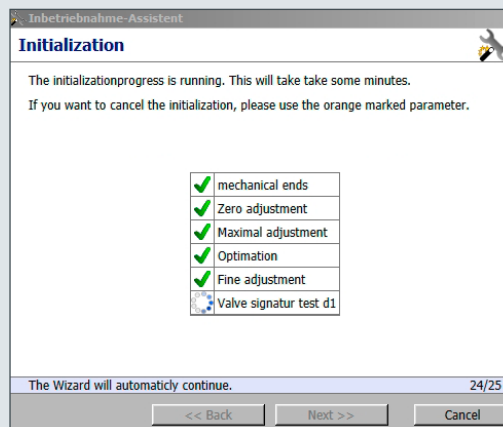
Inbetriebnahme-Assistent

Initialization

The initializationprogress is running. This will take take some minutes.

If you want to cancel the initialization, please use the orange marked parameter.

| | |
|---|---|
| ✔ | mechanical ends |
| ✔ | Zero adjustment |
| ✔ | Maximal adjustment |
| ✔ | Optimation |
| ✔ | Fine adjustment |
| | Valve signatur test d1 |

The Wizard will automaticly continue.

24/25

<< Back

Next >>

Cancel